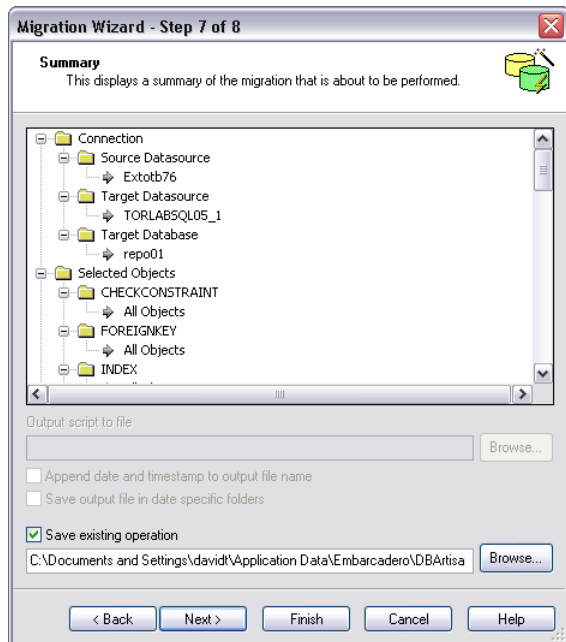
Migration Wizard - Step 7 of 8

Summary
This displays a summary of the migration that is about to be performed.

Connection
Source Datasource
Extotb76
Target Datasource
TORLABSQL05_1
Target Database
repo01
Selected Objects
CHECKCONSTRAINT
All Objects
FOREIGNKEY
All Objects
INDEX
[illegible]

Output script to file

Browse...

Append date and timestamp to output file name
Save output file in date specific folders

Save existing operation
C:\Documents and Settings\davidt\Application Data\Embarcadero\DBArtisa
Browse...

< Back
Next >
Finish
Cancel
Help